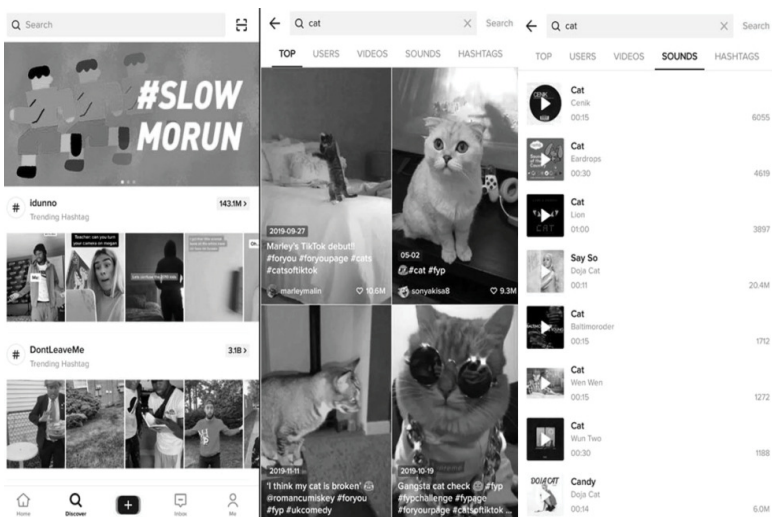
Search

#SLOW MORUN

idunno
Trending Hashtag
143.1M >

Teacher: can you turn your camera on megan

DontLeaveMe
Trending Hashtag
3.1B >

Home
Discover
Inbox
Me

cat
Search

TOP
USERS
VIDEOS
SOUNDS
HASHTAGS

2019-09-27
Marley's TikTok debut!! #foryou #foryoupage #cats #catsoftiktok
marleymalin
10.6M

05-02
#cat #fyp
sonyakisa8
9.3M

2019-11-11
'I think my cat is broken' @romancumiskey #foryou #fyp #ukcomedy

2019-10-19
Gangsta cat check #fyp #fypchallenge #fypage #foryourpage #catsoftiktok

cat
Search

TOP
USERS
VIDEOS
SOUNDS
HASHTAGS

Cat
Cenik
00:15
6055

Cat
Eardrops
00:30
4619

Cat
Lion
01:00
3897

Say So
Doja Cat
00:11
20.4M

Cat
Baltimoroder
00:15
1712

Cat
Wen Wen
00:15
1272

Cat
Wun Two
00:30
1188

Candy
Doja Cat
00:14
6.0M